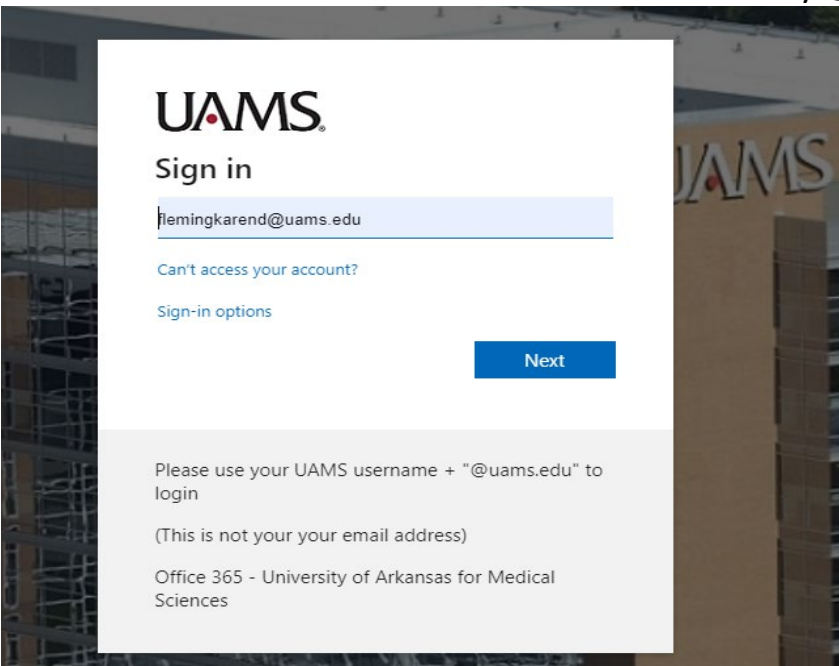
UAMS

Sign in

flemingkarend@uams.edu

Can't access your account?

Sign-in options

Next

Please use your UAMS username + "@uams.edu" to login

(This is not your your email address)

Office 365 - University of Arkansas for Medical Sciences

UAMS